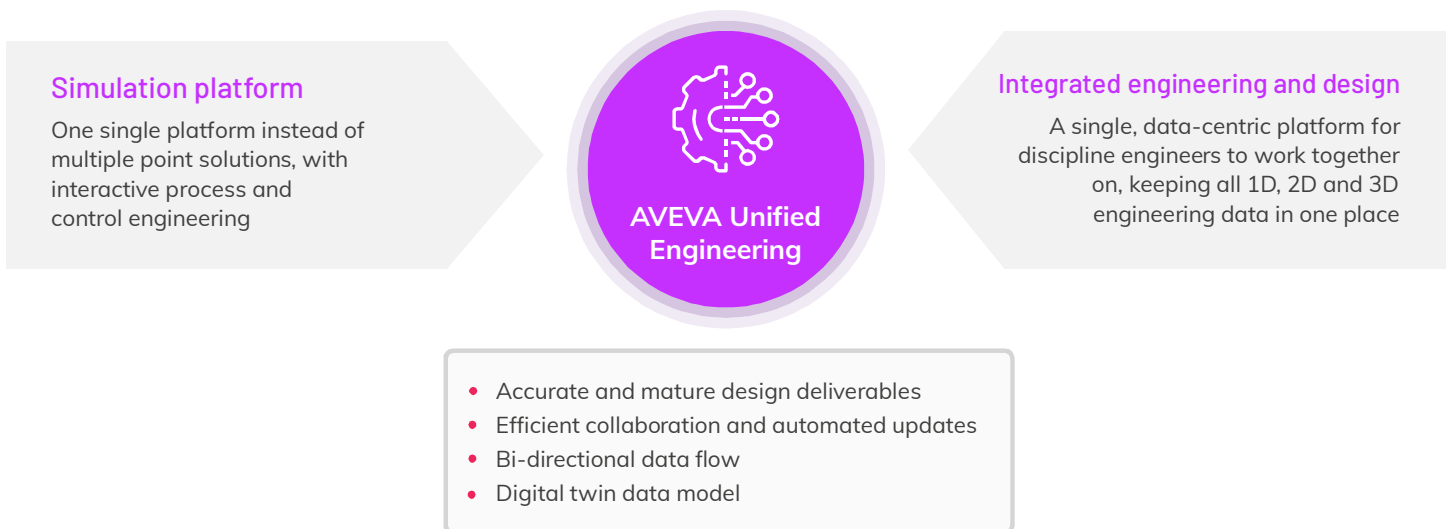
Simulation platform

One single platform instead of multiple point solutions, with interactive process and control engineering

AVEVA Unified Engineering

Integrated engineering and design

A single, data-centric platform for discipline engineers to work together on, keeping all 1D, 2D and 3D engineering data in one place

- Accurate and mature design deliverables
- Efficient collaboration and automated updates
- Bi-directional data flow
- Digital twin data model